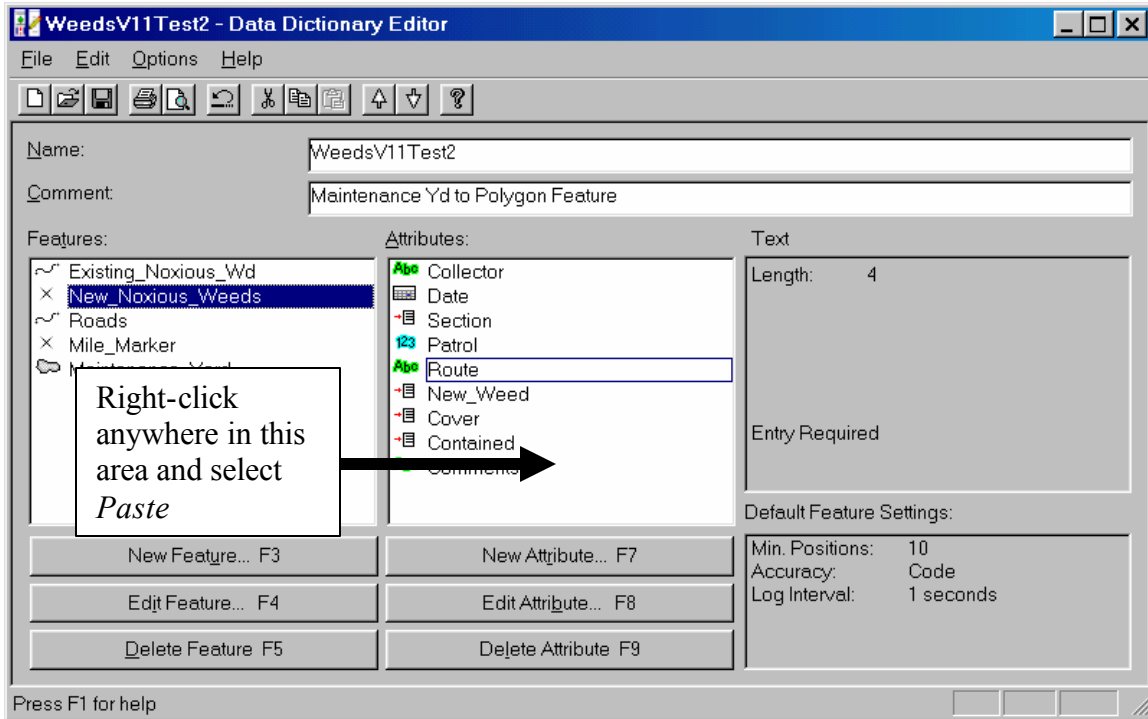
WeedsV11Test2 - Data Dictionary Editor

File Edit Options Help

Name: WeedsV11Test2

Comment: Maintenance Yd to Polygon Feature

Features:
Existing_Noxious_Wd
New_Noxious_Weeds
Roads
Mile_Marker
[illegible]

Attributes:
Collector
Date
Section
Patrol
Route
New_Weed
Cover
Contained
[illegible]

Text
Length: 4

Entry Required

Right-click anywhere in this area and select *Paste*

Default Feature Settings:
Min. Positions: 10
Accuracy: Code
Log Interval: 1 seconds

New Feature... F3
New Attribute... F7
Edit Feature... F4
Edit Attribute... F8
Delete Feature F5
Delete Attribute F9

Press F1 for help